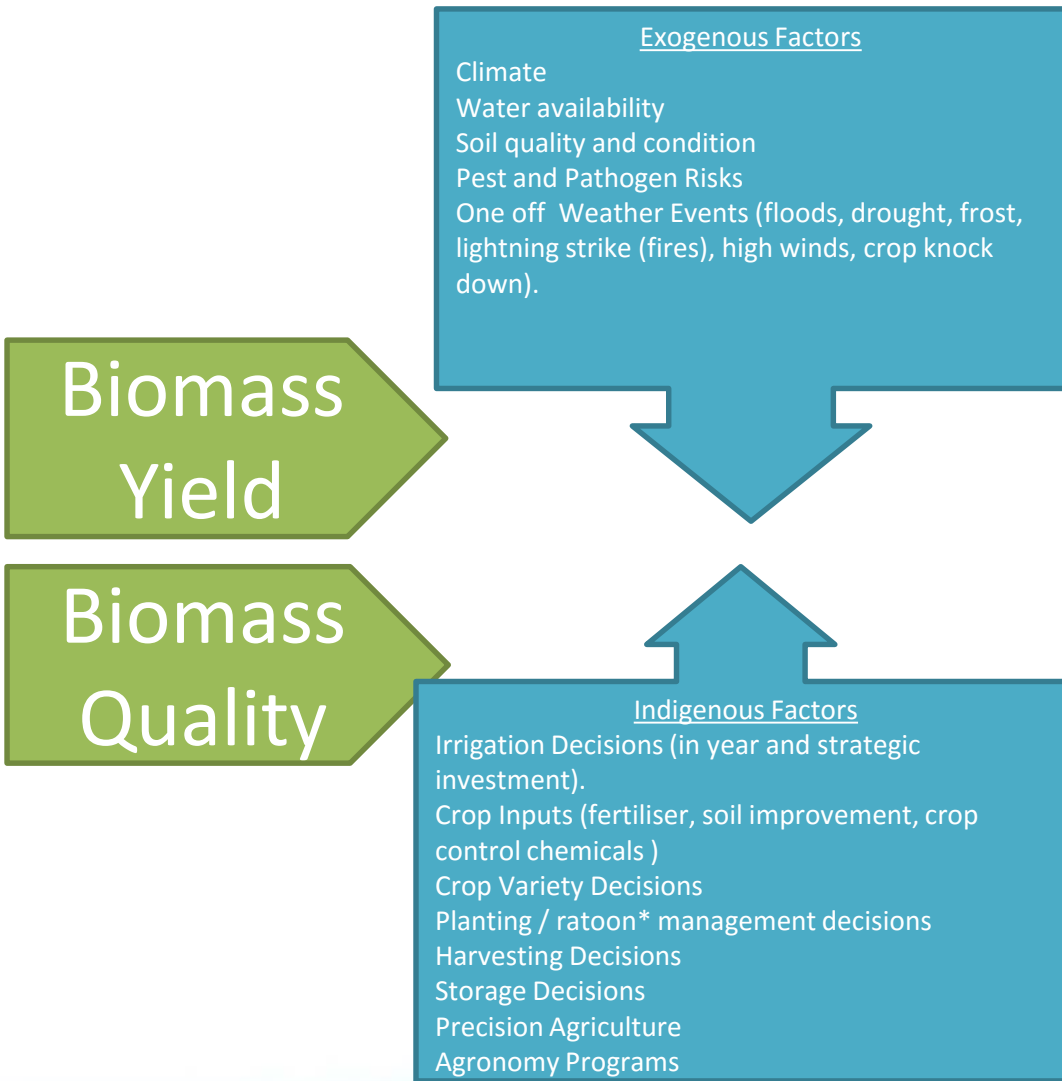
Exogenous Factors
Climate
Water availability
Soil quality and condition
Pest and Pathogen Risks
One off Weather Events (floods, drought, frost, lightning strike (fires), high winds, crop knock down).

Biomass Yield

Biomass Quality

Indigenous Factors
Irrigation Decisions (in year and strategic investment).
Crop Inputs (fertiliser, soil improvement, crop control chemicals )
Crop Variety Decisions
Planting / ratoon* management decisions
Harvesting Decisions
Storage Decisions
Precision Agriculture
Agronomy Programs